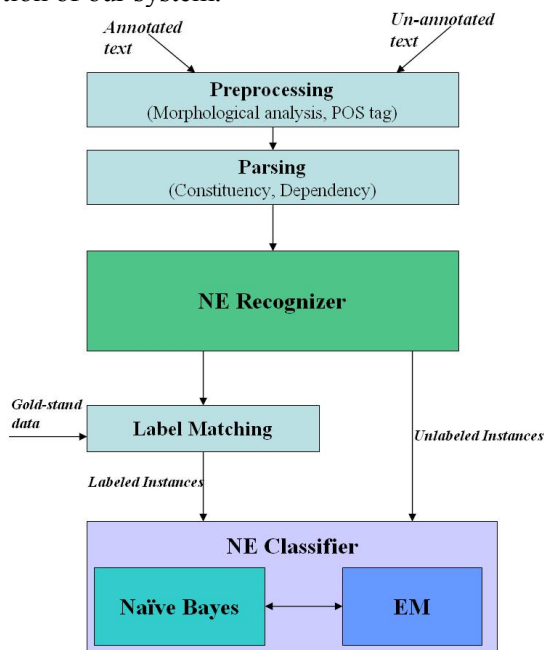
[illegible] of our system.

Annotated text

Un-annotated text

Preprocessing
(Morphological analysis, POS tag)

Parsing
(Constituency, Dependency)

NE Recognizer

Gold-stand data

Label Matching

Unlabeled Instances

Labeled Instances

NE Classifier

Naïve Bayes

EM